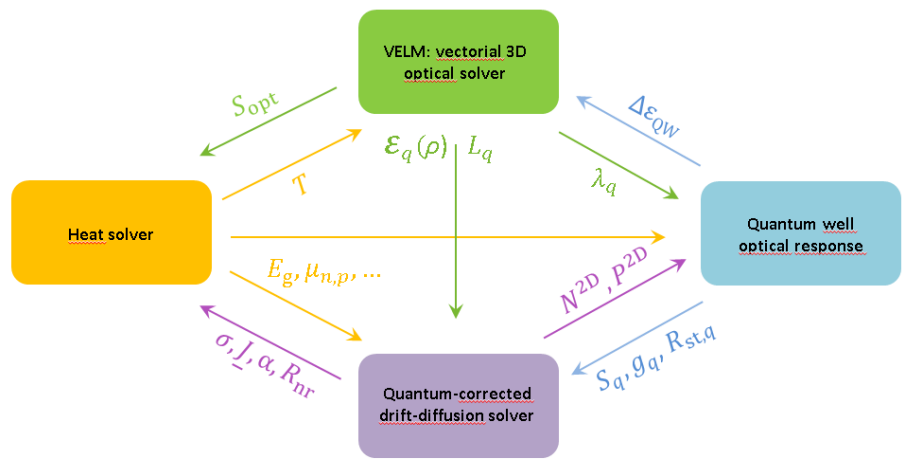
VELM: vectorial 3D optical solver

$S_{opt}$

$\Delta\varepsilon_{QW}$

$\mathcal{E}_q(\rho)$ $L_q$

$T$

$\lambda_q$

Heat solver

Quantum well optical response

$E_g, \mu_{n,p}, \ldots$

$N^{2D}, P^{2D}$

$\sigma, \underline{J}, \alpha, R_{nr}$

$S_q, g_q, R_{st,q}$

Quantum-corrected drift-diffusion solver